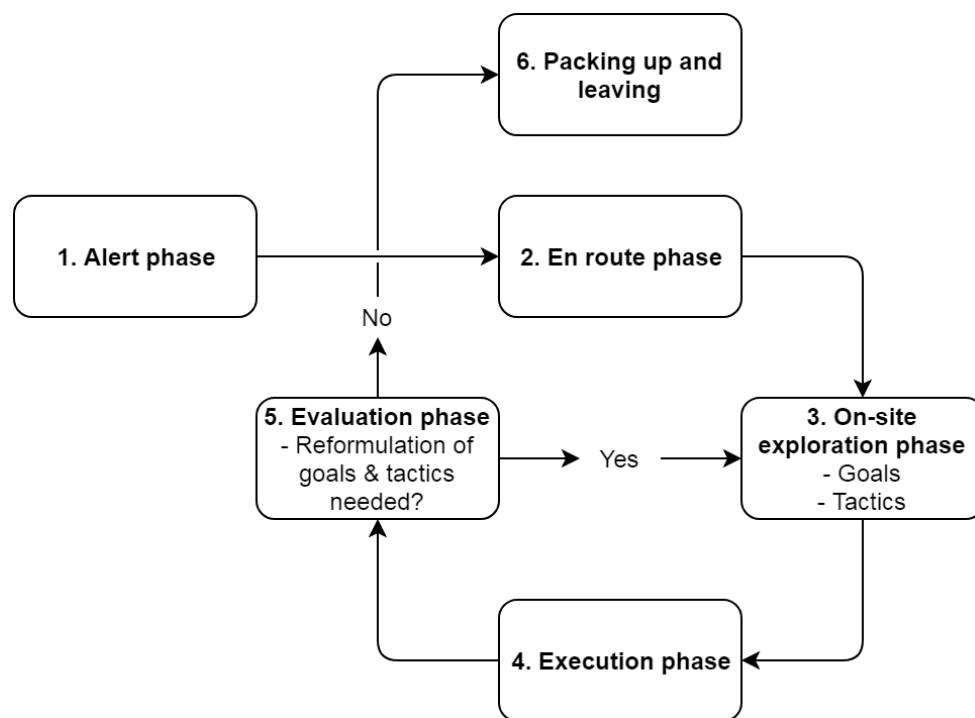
6. Packing up and leaving

1. Alert phase

2. En route phase

No

5. Evaluation phase
- Reformulation of goals & tactics needed?

Yes

3. On-site exploration phase
- Goals
- Tactics

4. Execution phase